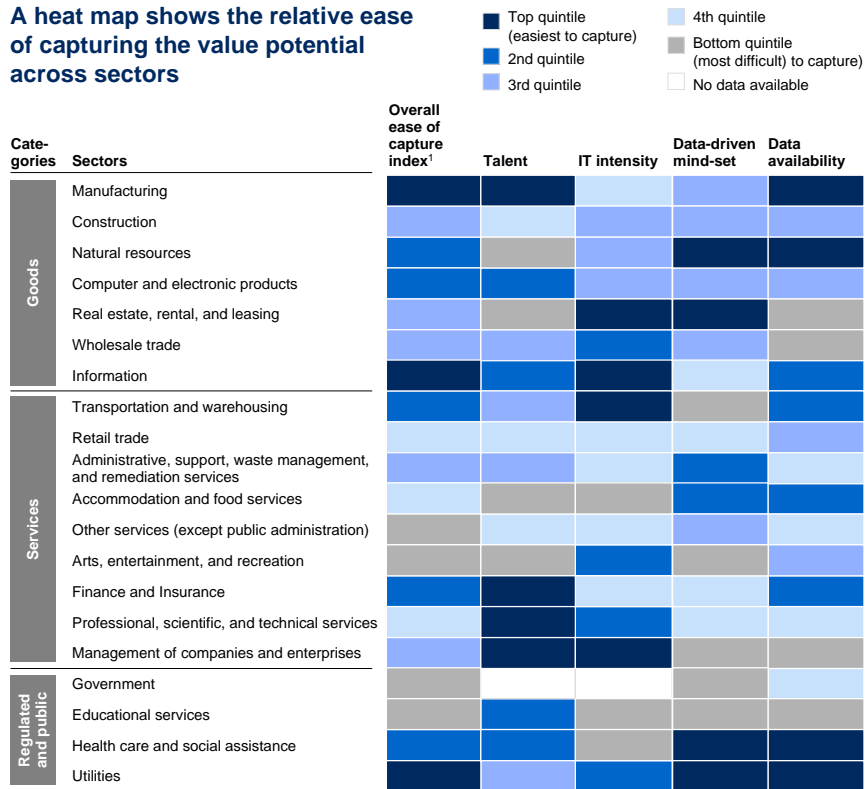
A heat map shows the relative ease of capturing the value potential across sectors

Top quintile (easiest to capture)
2nd quintile
3rd quintile
4th quintile
Bottom quintile (most difficult) to capture)
No data available

| Categories | Sectors | Overall ease of capture index$^1$ | Talent | IT intensity | Data-driven mind-set | Data availability |
|---|---|---|---|---|---|---|
| Goods | Manufacturing | | | | | |
| | Construction | | | | | |
| | Natural resources | | | | | |
| | Computer and electronic products | | | | | |
| | Real estate, rental, and leasing | | | | | |
| | Wholesale trade | | | | | |
| | Information | | | | | |
| Services | Transportation and warehousing | | | | | |
| | Retail trade | | | | | |
| | Administrative, support, waste management, and remediation services | | | | | |
| | Accommodation and food services | | | | | |
| | Other services (except public administration) | | | | | |
| | Arts, entertainment, and recreation | | | | | |
| | Finance and Insurance | | | | | |
| | Professional, scientific, and technical services | | | | | |
| | Management of companies and enterprises | | | | | |
| Regulated and public | Government | | | | | |
| | Educational services | | | | | |
| | Health care and social assistance | | | | | |
| | Utilities | | | | | |